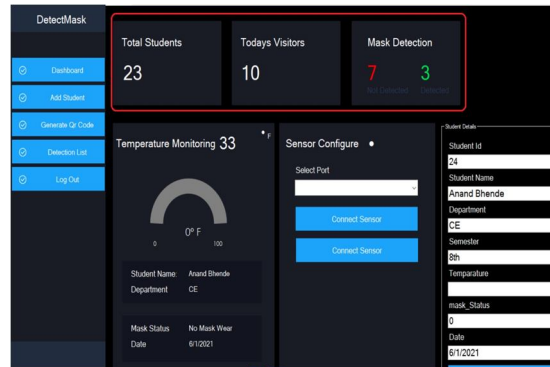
DetectMask

Dashboard

Add Student

Generate Qr Code

Detection List

Log Out

Total Students
23

Todays Visitors
10

Mask Detection
7 Not Detected
3 Detected

Temperature Monitoring 33 °F

0° F
0
100

Student Name: Anand Bhende
Department CE

Mask Status No Mask Wear
Date 6/1/2021

Sensor Configure

Select Port

Connect Sensor

Connect Sensor

Student Details
Student Id
24
Student Name
Anand Bhende
Department
CE
Semester
8th
Temparature

mask_Status
0
Date
6/1/2021